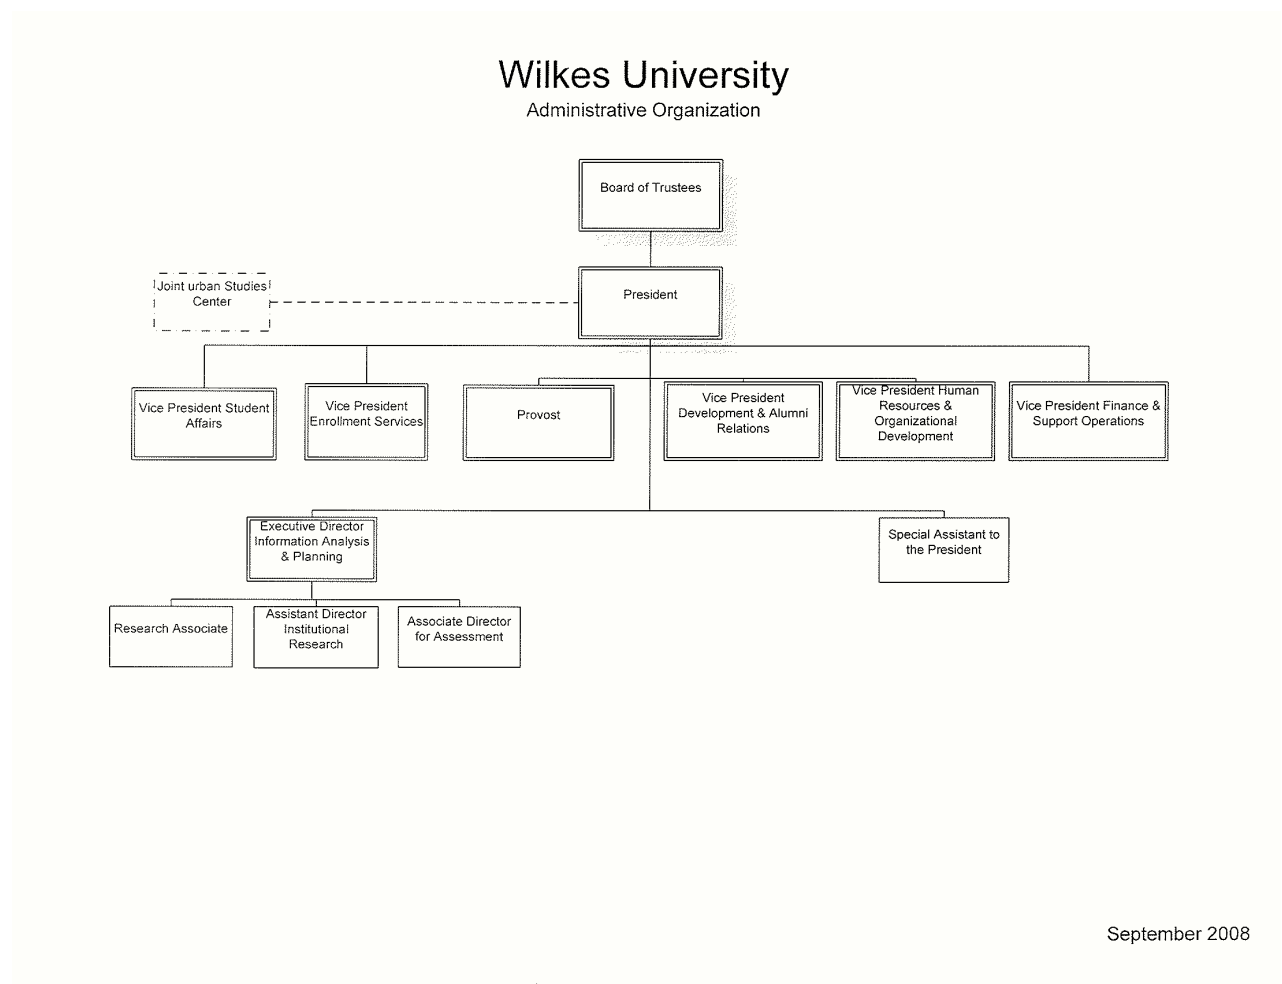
Wilkes University
Administrative Organization

Board of Trustees

Joint urban Studies Center

President

Vice President Student Affairs

Vice President Enrollment Services

Provost

Vice President Development & Alumni Relations

Vice President Human Resources & Organizational Development

Vice President Finance & Support Operations

Executive Director Information Analysis & Planning

Special Assistant to the President

Research Associate

Assistant Director Institutional Research

Associate Director for Assessment

September 2008